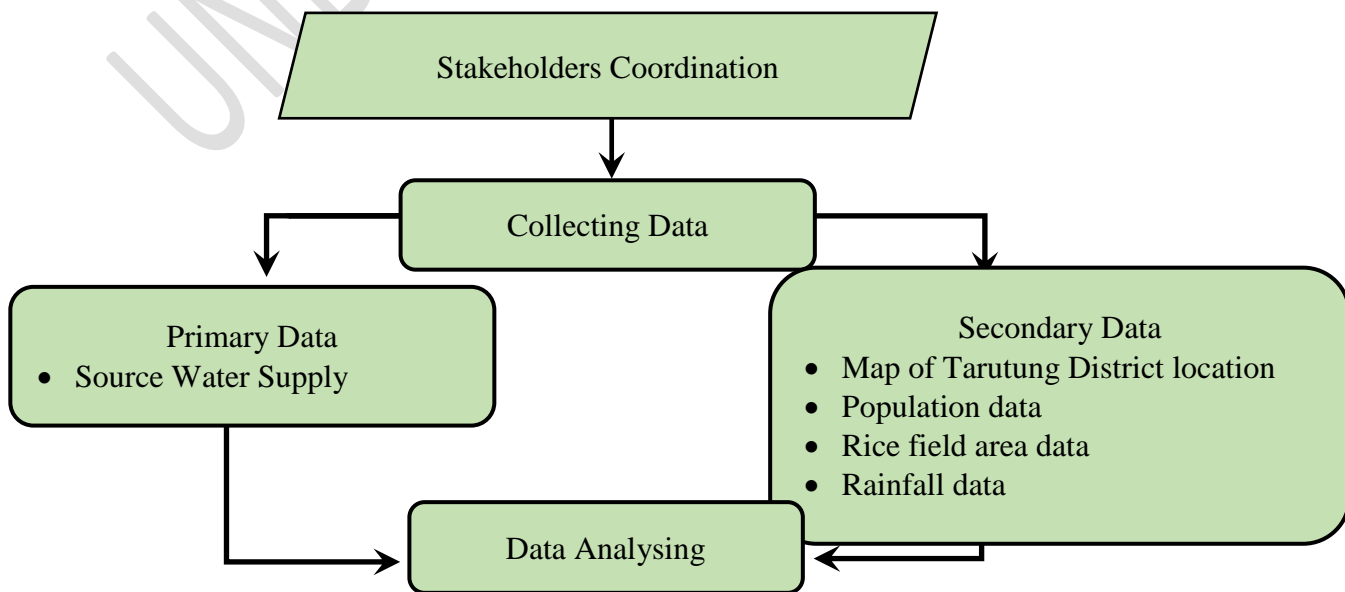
Stakeholders Coordination

Collecting Data

Primary Data
• Source Water Supply

Secondary Data
• Map of Tarutung District location
• Population data
• Rice field area data
• Rainfall data

Data Analysing